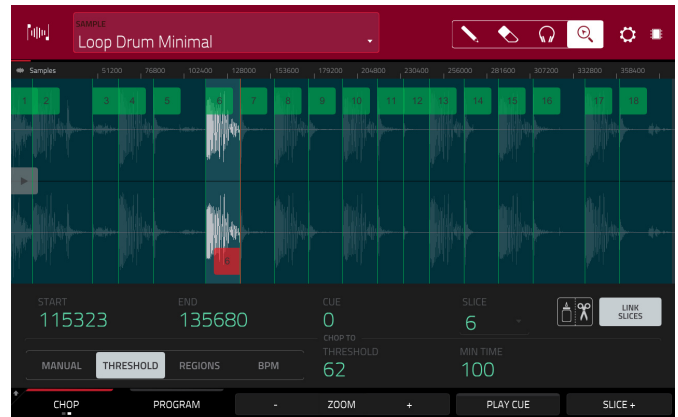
SAMPLE
Loop Drum Minimal

Samples 51200 76800 102400 128000 153600 179200 204800 230400 256000 281600 307200 332800 358400

1 2 3 4 5 6 7 8 9 10 11 12 13 14 15 16 17 18

6

START
115323

END
135680

CUE
0

SLICE
6

LINK SLICES

MANUAL THRESHOLD REGIONS BPM

CHOP TO
THRESHOLD
62

MIN TIME
100

CHOP PROGRAM - ZOOM + PLAY CUE SLICE +